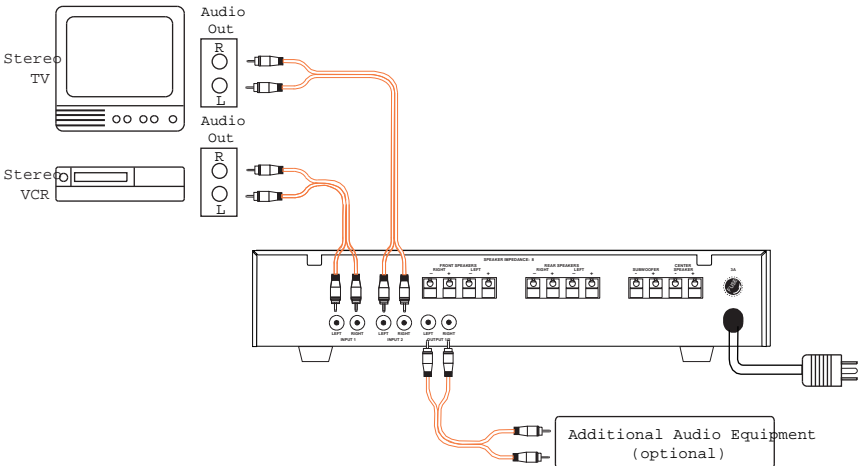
Stereo TV

Audio Out

R

L

Stereo VCR

Audio Out

R

L

SPEAKER IMPEDANCE: 8

FRONT SPEAKERS
RIGHT LEFT
− + − +

REAR SPEAKERS
RIGHT LEFT
− + − +

SUBWOOFER
− +

CENTER SPEAKER
− +

3A

LEFT RIGHT
INPUT 1

LEFT RIGHT
INPUT 2

LEFT RIGHT
OUTPUT

Additional Audio Equipment
(optional)